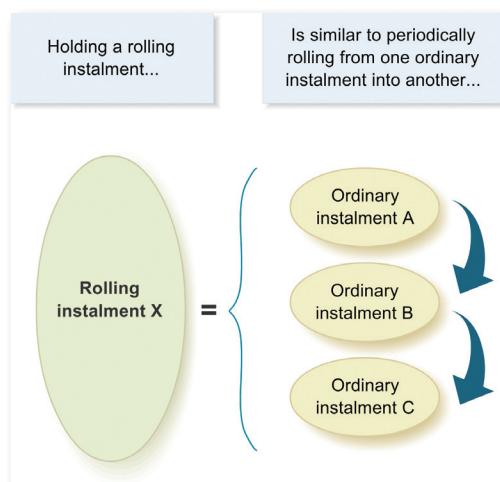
Holding a rolling instalment...

Is similar to periodically rolling from one ordinary instalment into another...

Rolling instalment X

=

Ordinary instalment A

Ordinary instalment B

Ordinary instalment C